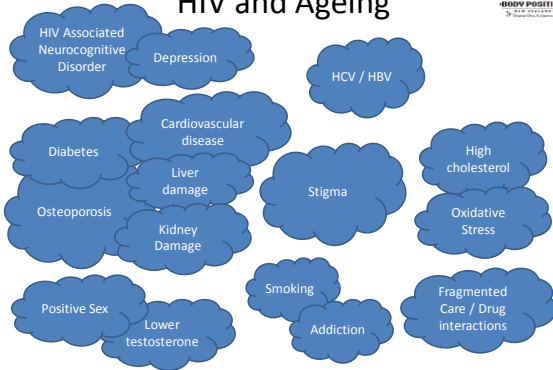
HIV and Ageing

BODY POSITI
NEW ZEALAND
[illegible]

HIV Associated Neurocognitive Disorder

Depression

HCV / HBV

Cardiovascular disease

Diabetes

Liver damage

Stigma

High cholesterol

Osteoporosis

Kidney Damage

Oxidative Stress

Smoking

Positive Sex

Lower testosterone

Addiction

Fragmented Care / Drug interactions